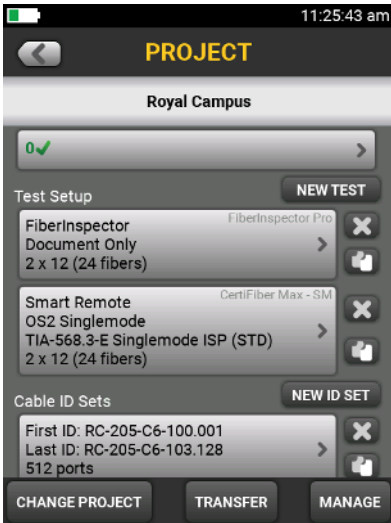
11:25:43 am

PROJECT

Royal Campus

0✔

Test Setup

NEW TEST

FiberInspector
Document Only
2 x 12 (24 fibers)

FiberInspector Pro

Smart Remote
OS2 Singlemode
TIA-568.3-E Singlemode ISP (STD)
2 x 12 (24 fibers)

CertiFiber Max - SM

Cable ID Sets

NEW ID SET

First ID: RC-205-C6-100.001
Last ID: RC-205-C6-103.128
512 ports

CHANGE PROJECT

TRANSFER

MANAGE